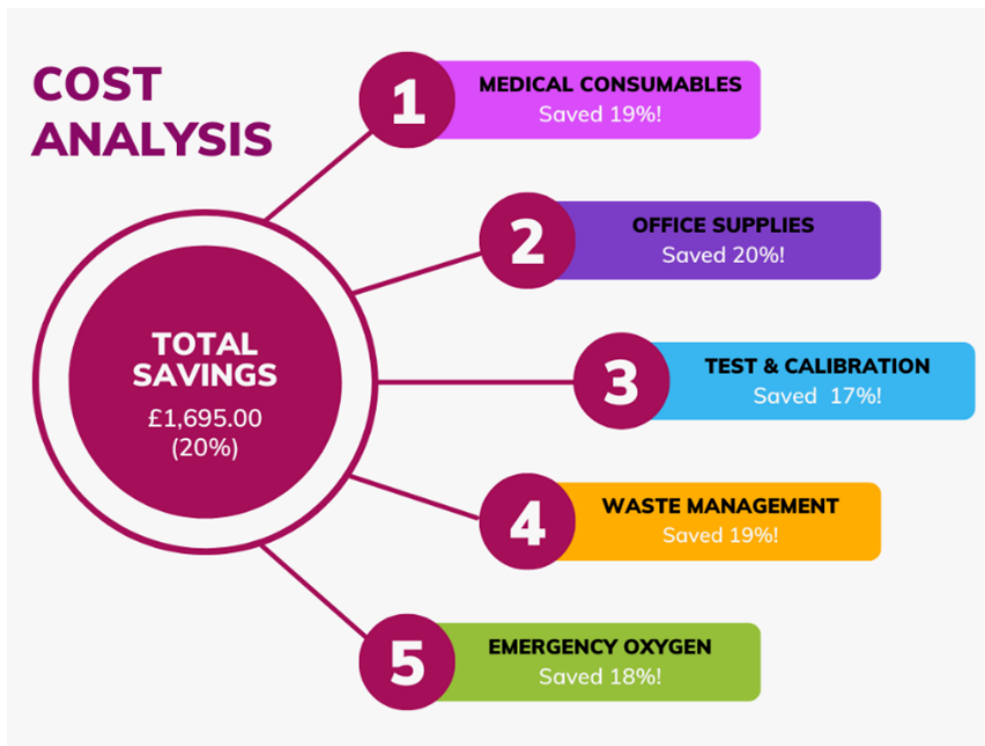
COST ANALYSIS

TOTAL SAVINGS
£1,695.00
(20%)

1
MEDICAL CONSUMABLES
Saved 19%!

2
OFFICE SUPPLIES
Saved 20%!

3
TEST & CALIBRATION
Saved 17%!

4
WASTE MANAGEMENT
Saved 19%!

5
EMERGENCY OXYGEN
Saved 18%!